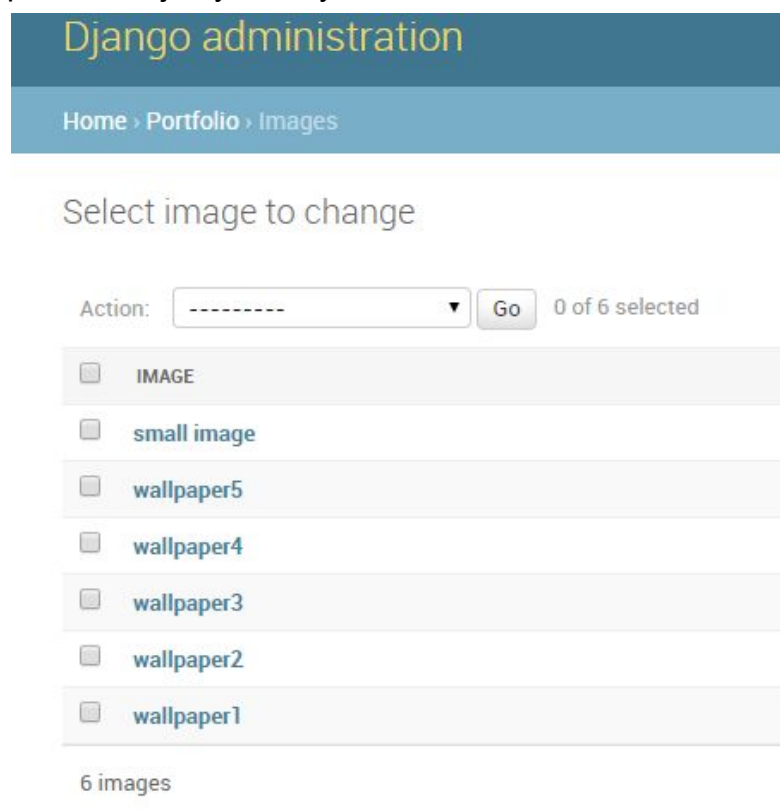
Django administration

Home › Portfolio › Images

Select image to change

Action: ---------- Go 0 of 6 selected

| | IMAGE |
|---|---|
| | small image |
| | wallpaper5 |
| | wallpaper4 |
| | wallpaper3 |
| | wallpaper2 |
| | wallpaper1 |

6 images